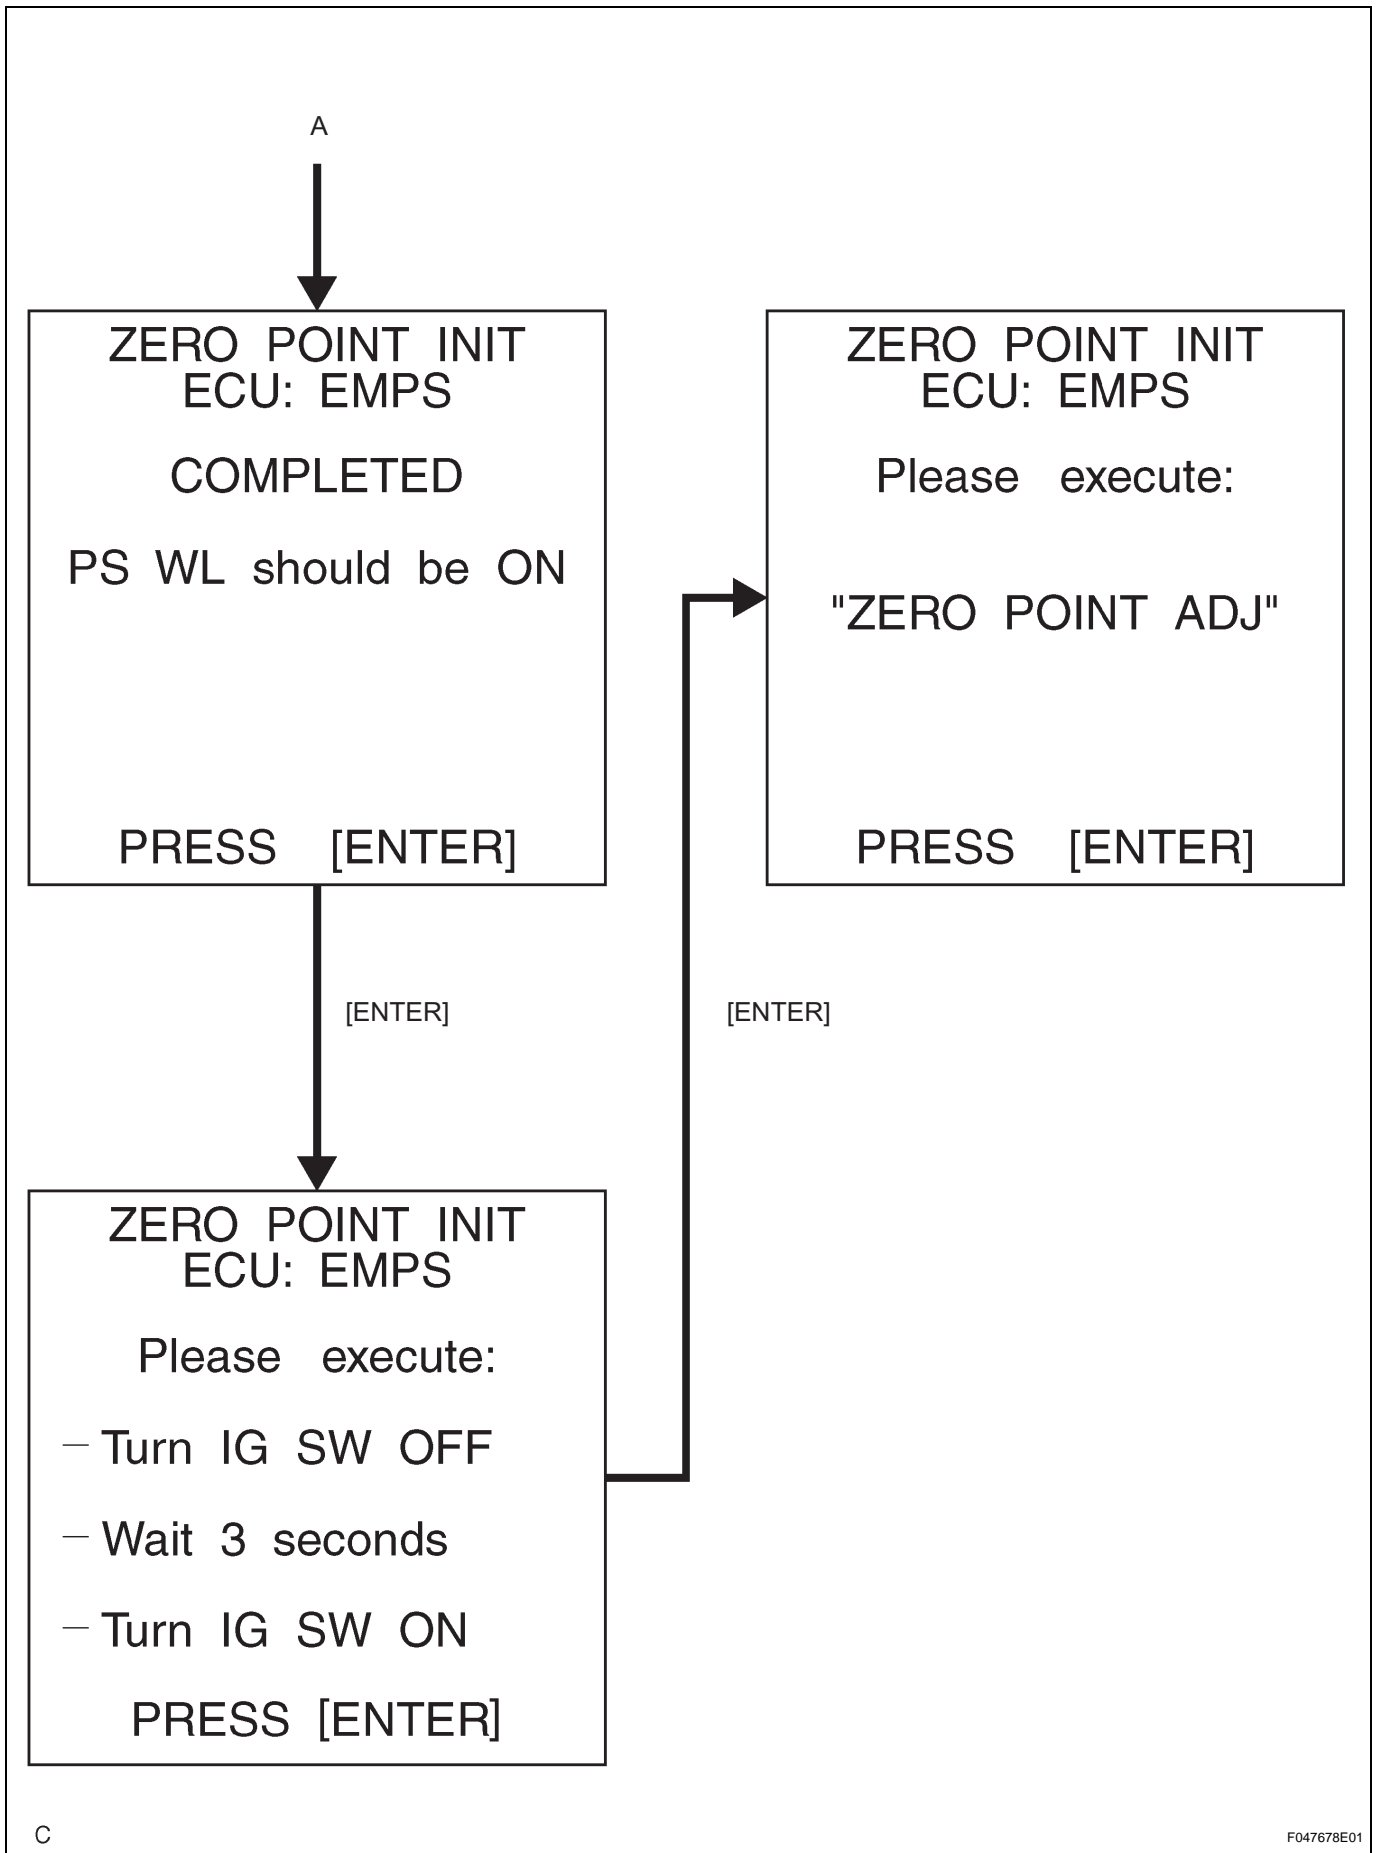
A

ZERO POINT INIT
ECU: EMPS

COMPLETED

PS WL should be ON

PRESS [ENTER]

[ENTER]

ZERO POINT INIT
ECU: EMPS

Please execute:

– Turn IG SW OFF

– Wait 3 seconds

– Turn IG SW ON

PRESS [ENTER]

[ENTER]

ZERO POINT INIT
ECU: EMPS

Please execute:

"ZERO POINT ADJ"

PRESS [ENTER]

C

F047678E01